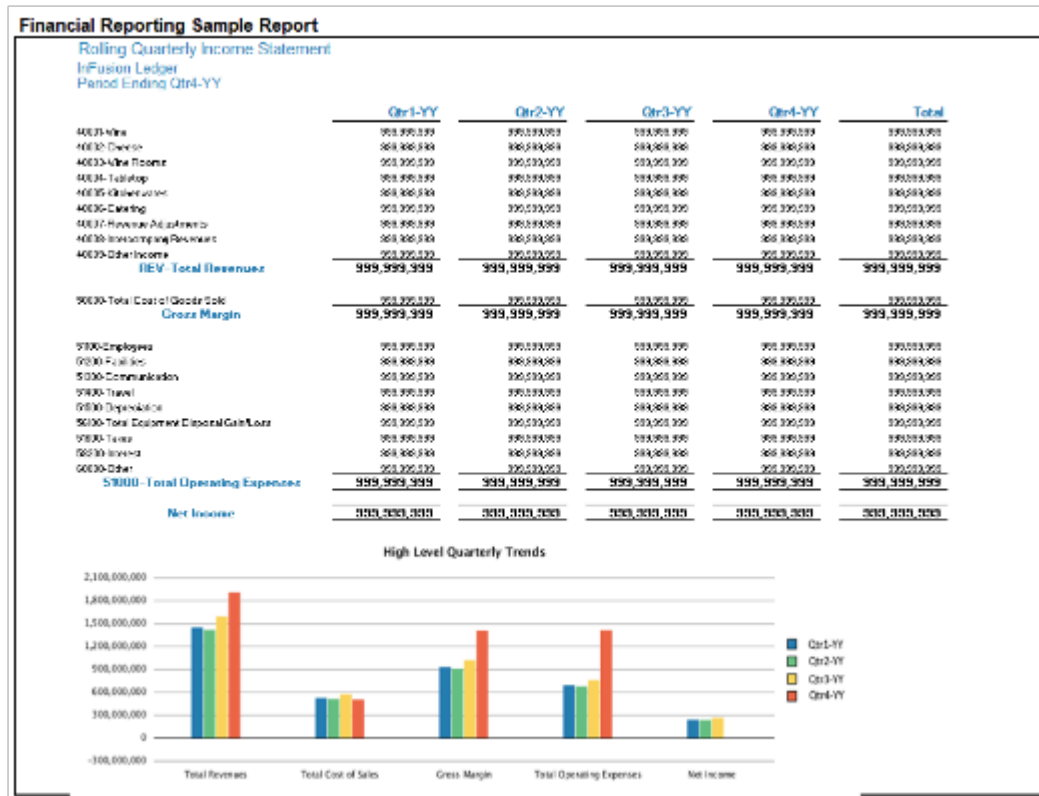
Financial Reporting Sample Report

Rolling Quarterly Income Statement
InFusion Ledger
Period Ending Qtr4-YY

| | Qtr1-YY | Qtr2-YY | Qtr3-YY | Qtr4-YY | Total |
|---|---|---|---|---|---|
| 40001-Wine | 999,999,999 | 999,999,999 | 999,999,999 | 999,999,999 | 999,999,999 |
| 40002-Cheese | 999,999,999 | 999,999,999 | 999,999,999 | 999,999,999 | 999,999,999 |
| 40003-Wine Rooms | 999,999,999 | 999,999,999 | 999,999,999 | 999,999,999 | 999,999,999 |
| 40004-Tabletop | 999,999,999 | 999,999,999 | 999,999,999 | 999,999,999 | 999,999,999 |
| 40005-Glassware | 999,999,999 | 999,999,999 | 999,999,999 | 999,999,999 | 999,999,999 |
| 40006-Catering | 999,999,999 | 999,999,999 | 999,999,999 | 999,999,999 | 999,999,999 |
| 40007-Revenue Adjustments | 999,999,999 | 999,999,999 | 999,999,999 | 999,999,999 | 999,999,999 |
| 40008-Intercompany Revenue | 999,999,999 | 999,999,999 | 999,999,999 | 999,999,999 | 999,999,999 |
| 40009-Other Income | 999,999,999 | 999,999,999 | 999,999,999 | 999,999,999 | 999,999,999 |
| REV-Total Revenues | 999,999,999 | 999,999,999 | 999,999,999 | 999,999,999 | 999,999,999 |
| 50000-Total Cost of Goods Sold | 999,999,999 | 999,999,999 | 999,999,999 | 999,999,999 | 999,999,999 |
| Gross Margin | 999,999,999 | 999,999,999 | 999,999,999 | 999,999,999 | 999,999,999 |
| 51100-Employees | 999,999,999 | 999,999,999 | 999,999,999 | 999,999,999 | 999,999,999 |
| 51200-Facilities | 999,999,999 | 999,999,999 | 999,999,999 | 999,999,999 | 999,999,999 |
| 51300-Communication | 999,999,999 | 999,999,999 | 999,999,999 | 999,999,999 | 999,999,999 |
| 51400-Travel | 999,999,999 | 999,999,999 | 999,999,999 | 999,999,999 | 999,999,999 |
| 51500-Depreciation | 999,999,999 | 999,999,999 | 999,999,999 | 999,999,999 | 999,999,999 |
| 56000-Total Equipment Disposal Gain/Loss | 999,999,999 | 999,999,999 | 999,999,999 | 999,999,999 | 999,999,999 |
| 51800-Taxes | 999,999,999 | 999,999,999 | 999,999,999 | 999,999,999 | 999,999,999 |
| 58100-Interest | 999,999,999 | 999,999,999 | 999,999,999 | 999,999,999 | 999,999,999 |
| 60000-Other | 999,999,999 | 999,999,999 | 999,999,999 | 999,999,999 | 999,999,999 |
| 51000-Total Operating Expenses | 999,999,999 | 999,999,999 | 999,999,999 | 999,999,999 | 999,999,999 |
| Net Income | 999,999,999 | 999,999,999 | 999,999,999 | 999,999,999 | 999,999,999 |

High Level Quarterly Trends

2,100,000,000
1,800,000,000
1,500,000,000
1,200,000,000
900,000,000
600,000,000
300,000,000
0
-300,000,000

Total Revenues
Total Cost of Sales
Gross Margin
Total Operating Expenses
Net Income

Qtr1-YY
Qtr2-YY
Qtr3-YY
Qtr4-YY